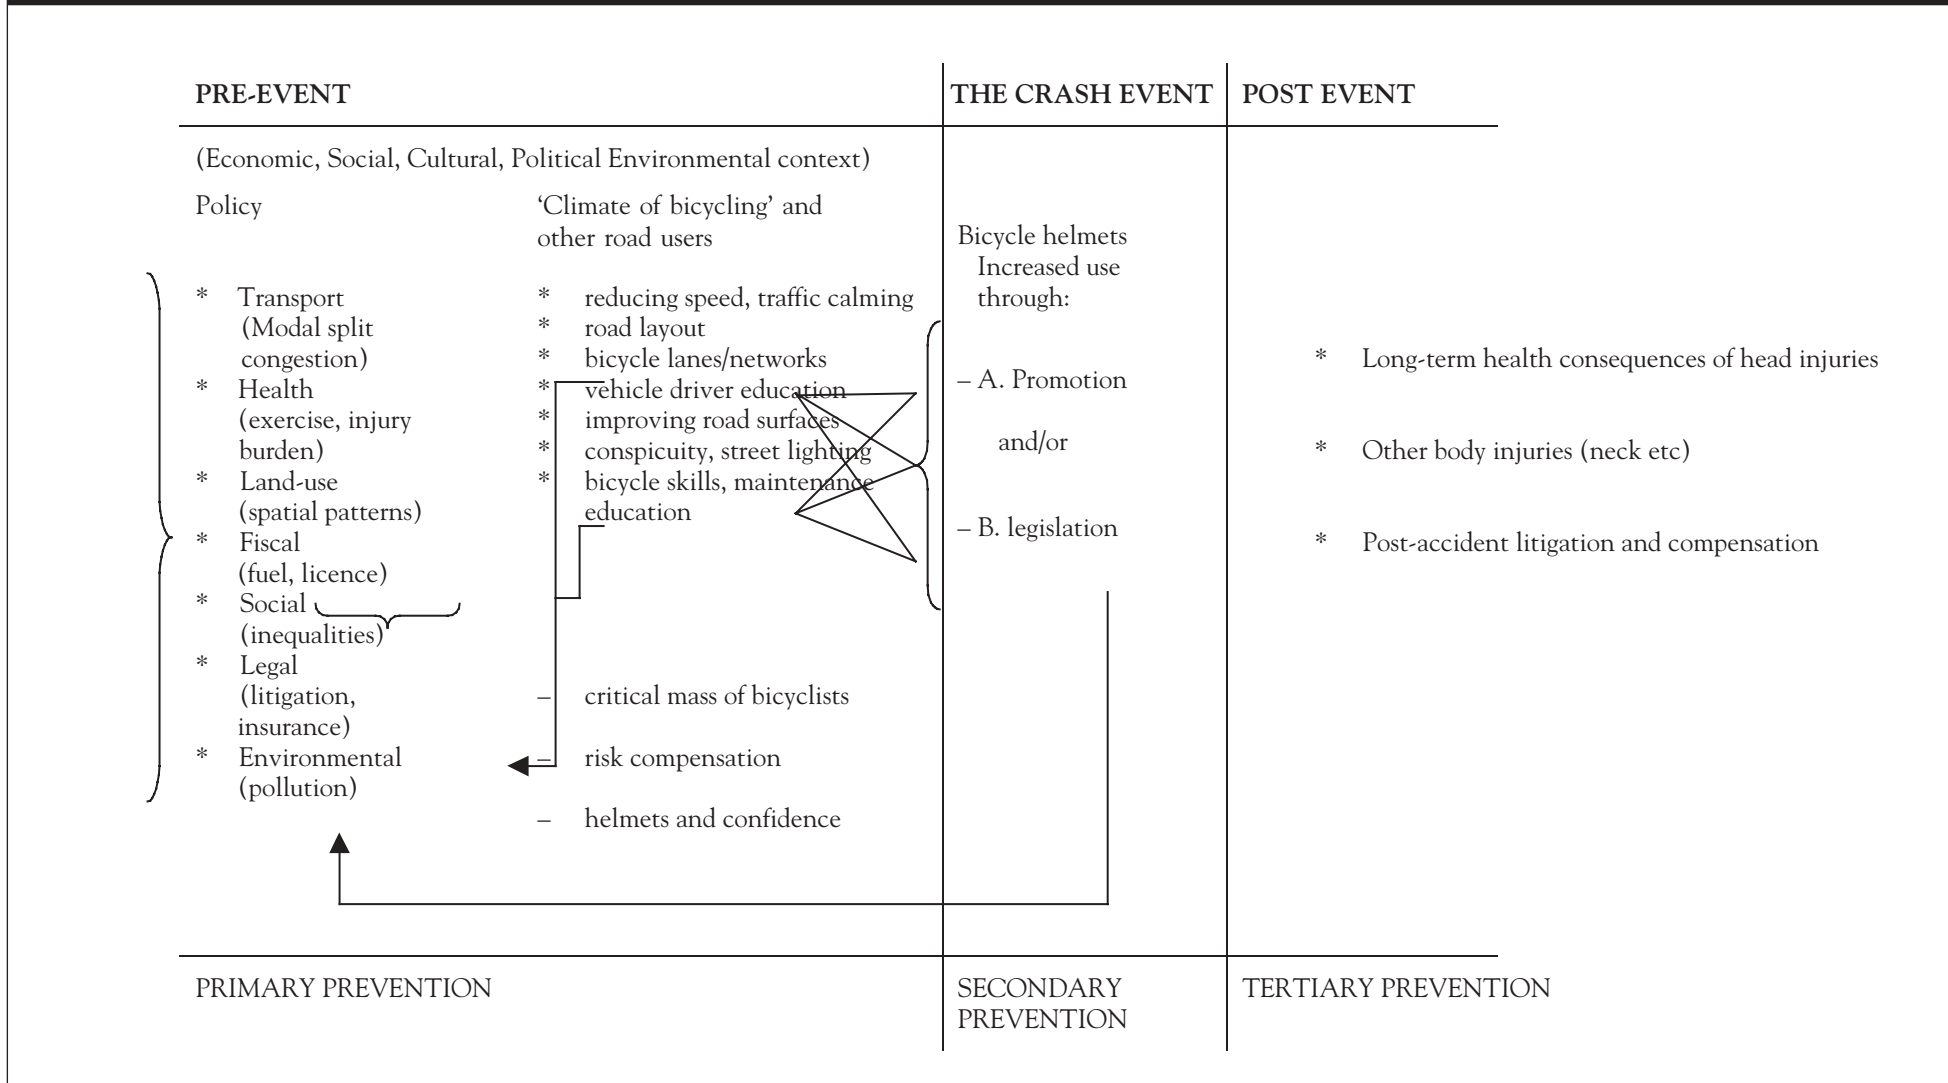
PRE-EVENT

THE CRASH EVENT

POST EVENT

(Economic, Social, Cultural, Political Environmental context)

Policy

* Transport (Modal split congestion)
* Health (exercise, injury burden)
* Land-use (spatial patterns)
* Fiscal (fuel, licence)
* Social (inequalities)
* Legal (litigation, insurance)
* Environmental (pollution)

'Climate of bicycling' and other road users

* reducing speed, traffic calming
* road layout
* bicycle lanes/networks
* vehicle driver education
* improving road surfaces
* conspicuity, street lighting
* bicycle skills, maintenance education

– critical mass of bicyclists

– risk compensation

– helmets and confidence

Bicycle helmets Increased use through:

– A. Promotion

and/or

– B. legislation

* Long-term health consequences of head injuries

* Other body injuries (neck etc)

* Post-accident litigation and compensation

PRIMARY PREVENTION

SECONDARY PREVENTION

TERTIARY PREVENTION